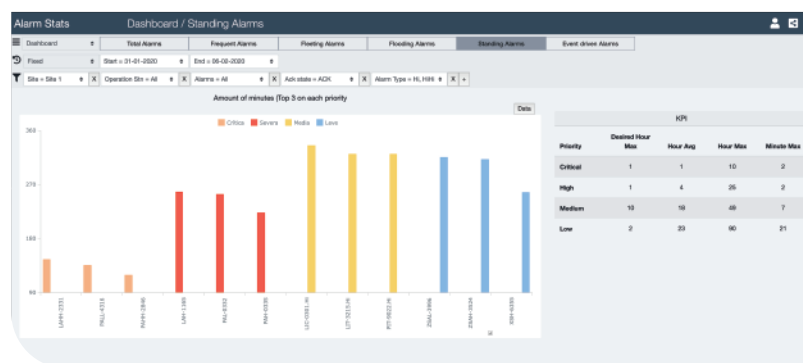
Alarm Stats

Dashboard / Standing Alarms

Dashboard

Total Alarms

Frequent Alarms

Fleeting Alarms

Flooding Alarms

Standing Alarms

Event driven Alarms

Fixed

Start = 31-01-2020

End = 06-02-2020

Site = Site 1

X

Operation Site = All

X

Alarms = All

X

Ack state = ACK

X

Alarm Type = Hi, HiHi

X

+

Amount of minutes (Top 5 on each priority

Data

Critico

Severe

Media

Leve

360

270

180

90

LAHH-2331

PALL-4318

PAHH-2846

LAH-1185

PAL-6332

PAH-0335

LIC-0561.HI

LTI-3215.HI

PTI-0622.HI

ZIAL-2906

ZIAHH-2524

ZSH-6283

KPI

| Priority | Desired Hour Max | Hour Avg | Hour Max | Minute Max |
|---|---|---|---|---|
| Critical | 1 | 1 | 10 | 2 |
| High | 1 | 4 | 25 | 2 |
| Medium | 10 | 18 | 49 | 7 |
| Low | 2 | 23 | 90 | 21 |